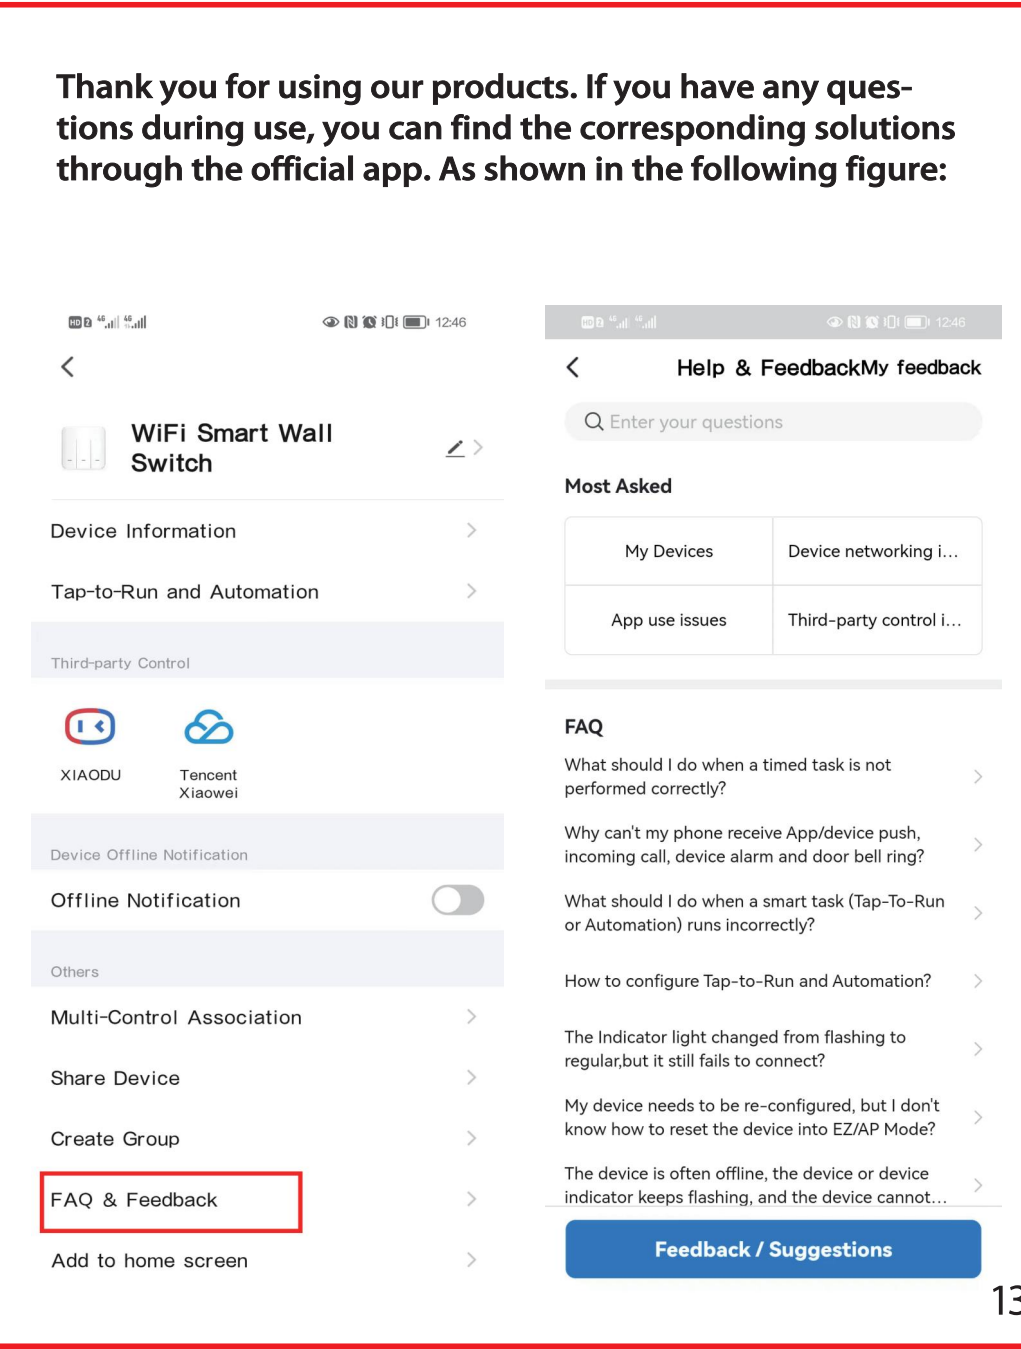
Thank you for using our products. If you have any questions during use, you can find the corresponding solutions through the official app. As shown in the following figure:

12:46

WiFi Smart Wall Switch

Device Information

Tap-to-Run and Automation

Third-party Control

XIAODU

Tencent Xiaowei

Device Offline Notification

Offline Notification

Others

Multi-Control Association

Share Device

Create Group

FAQ & Feedback

Add to home screen

12:46

Help & FeedbackMy feedback

Enter your questions

Most Asked

| My Devices | Device networking i… |
|---|---|
| App use issues | Third-party control i… |

FAQ

What should I do when a timed task is not performed correctly?

Why can't my phone receive App/device push, incoming call, device alarm and door bell ring?

What should I do when a smart task (Tap-To-Run or Automation) runs incorrectly?

How to configure Tap-to-Run and Automation?

The Indicator light changed from flashing to regular,but it still fails to connect?

My device needs to be re-configured, but I don't know how to reset the device into EZ/AP Mode?

The device is often offline, the device or device indicator keeps flashing, and the device cannot…

Feedback / Suggestions

13